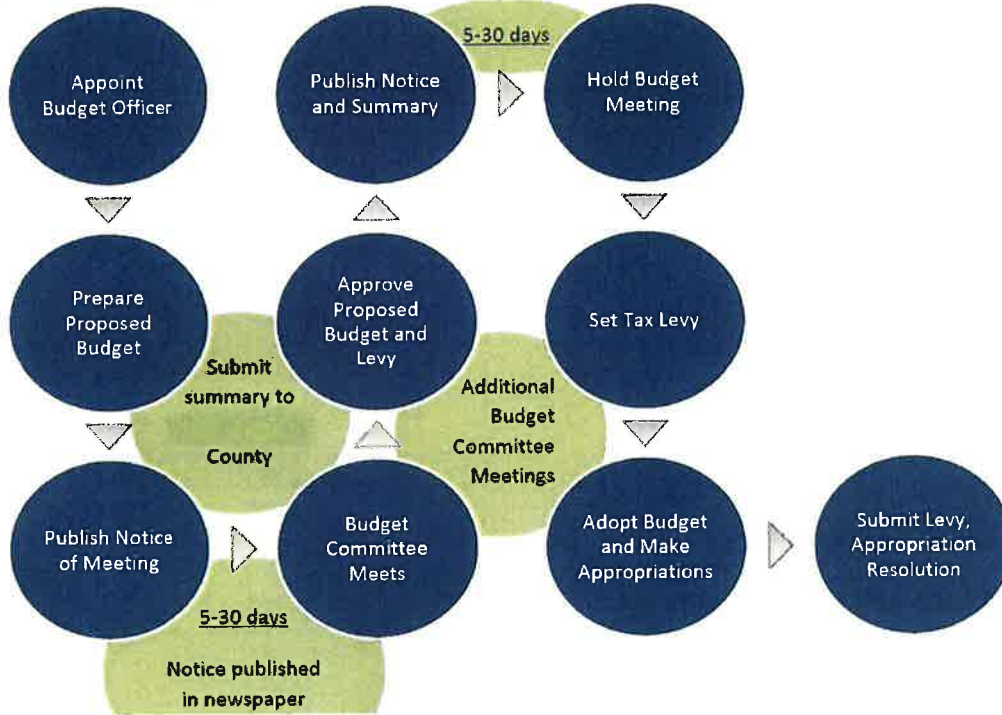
Appoint Budget Officer

Prepare Proposed Budget

Submit summary to County

Publish Notice of Meeting

5-30 days

Notice published in newspaper

Budget Committee Meets

Approve Proposed Budget and Levy

Publish Notice and Summary

5-30 days

Hold Budget Meeting

Additional Budget Committee Meetings

Set Tax Levy

Adopt Budget and Make Appropriations

Submit Levy, Appropriation Resolution